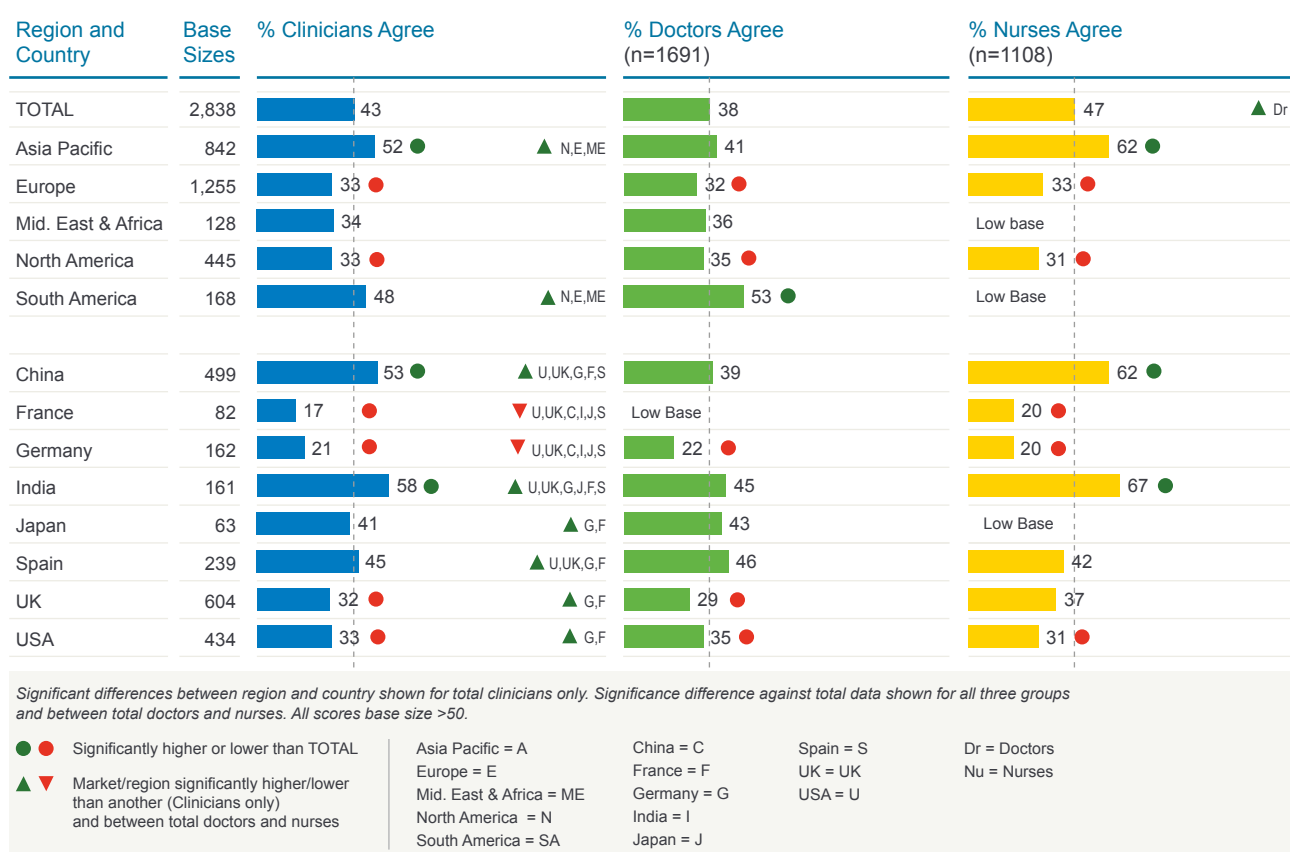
| Region and Country | Base Sizes | % Clinicians Agree | | % Doctors Agree (n=1691) | % Nurses Agree (n=1108) | |
|---|---|---|---|---|---|---|
| TOTAL | 2,838 | 43 | | 38 | 47 | ▲ Dr |
| Asia Pacific | 842 | 52 ● | ▲ N,E,ME | 41 | 62 ● | |
| Europe | 1,255 | 33 ● | | 32 ● | 33 ● | |
| Mid. East & Africa | 128 | 34 | | 36 | Low base | |
| North America | 445 | 33 ● | | 35 ● | 31 ● | |
| South America | 168 | 48 | ▲ N,E,ME | 53 ● | Low Base | |
| China | 499 | 53 ● | ▲ U,UK,G,F,S | 39 | 62 ● | |
| France | 82 | 17 ● | ▼ U,UK,C,I,J,S | Low Base | 20 ● | |
| Germany | 162 | 21 ● | ▼ U,UK,C,I,J,S | 22 ● | 20 ● | |
| India | 161 | 58 ● | ▲ U,UK,G,J,F,S | 45 | 67 ● | |
| Japan | 63 | 41 | ▲ G,F | 43 | Low Base | |
| Spain | 239 | 45 | ▲ U,UK,G,F | 46 | 42 | |
| UK | 604 | 32 ● | ▲ G,F | 29 ● | 37 | |
| USA | 434 | 33 ● | ▲ G,F | 35 ● | 31 ● | |

Significant differences between region and country shown for total clinicians only. Significance difference against total data shown for all three groups and between total doctors and nurses. All scores base size >50.

● ● Significantly higher or lower than TOTAL

▲ ▼ Market/region significantly higher/lower than another (Clinicians only) and between total doctors and nurses

Asia Pacific = A
Europe = E
Mid. East & Africa = ME
North America = N
South America = SA

China = C
France = F
Germany = G
India = I
Japan = J

Spain = S
UK = UK
USA = U

Dr = Doctors
Nu = Nurses